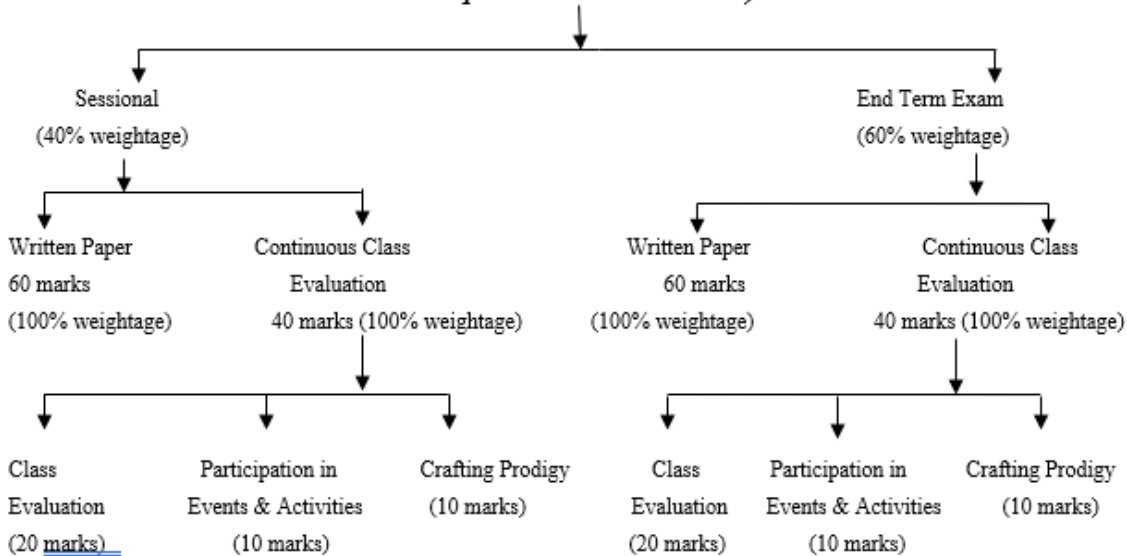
Sessional
(40% weightage)

Written Paper
60 marks
(100% weightage)

Continuous Class Evaluation
40 marks (100% weightage)

Class Evaluation
(20 marks)

Participation in Events & Activities
(10 marks)

Crafting Prodigy
(10 marks)

End Term Exam
(60% weightage)

Written Paper
60 marks
(100% weightage)

Continuous Class Evaluation
40 marks (100% weightage)

Class Evaluation
(20 marks)

Participation in Events & Activities
(10 marks)

Crafting Prodigy
(10 marks)